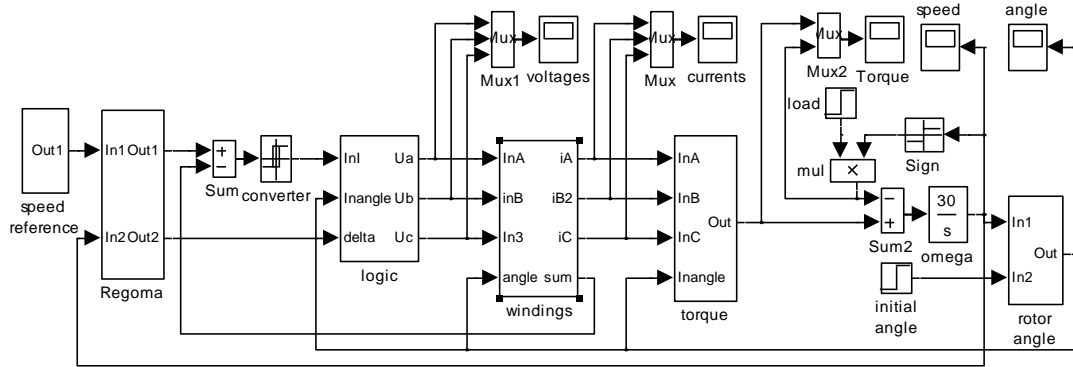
speed
angle
Mux
Mux1
voltages
Mux
Mux
currents
Mux
Mux2
Torque
load
Out1
speed reference
In1 Out1
In2 Out2
Regoma
+
−
Sum
converter
InI
Inangle
delta
Ua
Ub
Uc
logic
InA
inB
In3
angle
iA
iB2
iC
sum
windings
InA
InB
InC
Inangle
Out
torque
mul
×
Sign
−
+
Sum2
$\frac{30}{s}$
omega
initial angle
In1
In2
Out
rotor angle